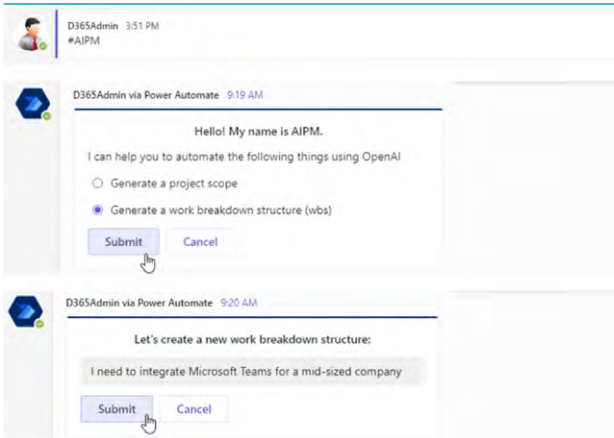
D365Admin 3:51 PM
#AIPM

D365Admin via Power Automate 9:19 AM

Hello! My name is AIPM.

I can help you to automate the following things using OpenAI

Generate a project scope

Generate a work breakdown structure (wbs)

Submit Cancel

D365Admin via Power Automate 9:20 AM

Let's create a new work breakdown structure:

I need to integrate Microsoft Teams for a mid-sized company

Submit Cancel